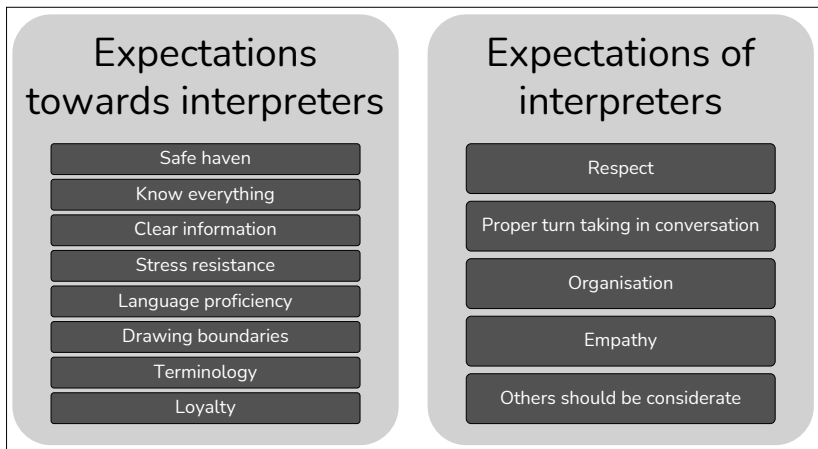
Expectations towards interpreters

Safe haven

Know everything

Clear information

Stress resistance

Language proficiency

Drawing boundaries

Terminology

Loyalty

Expectations of interpreters

Respect

Proper turn taking in conversation

Organisation

Empathy

Others should be considerate